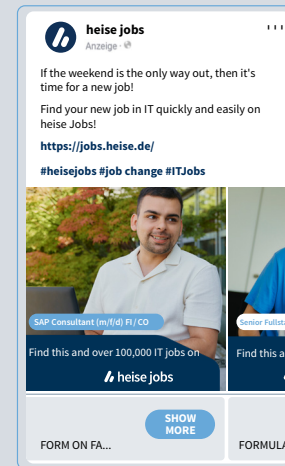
heise jobs
Anzeige ·

If the weekend is the only way out, then it's time for a new job!

Find your new job in IT quickly and easily on heise Jobs!

https://jobs.heise.de/

#heisejobs #job change #ITJobs

SAP Consultant (m/f/d) FI / CO

Find this and over 100,000 IT jobs on

heise jobs

Senior Fullst

Find this a

SHOW MORE

FORM ON FA...

FORMULA